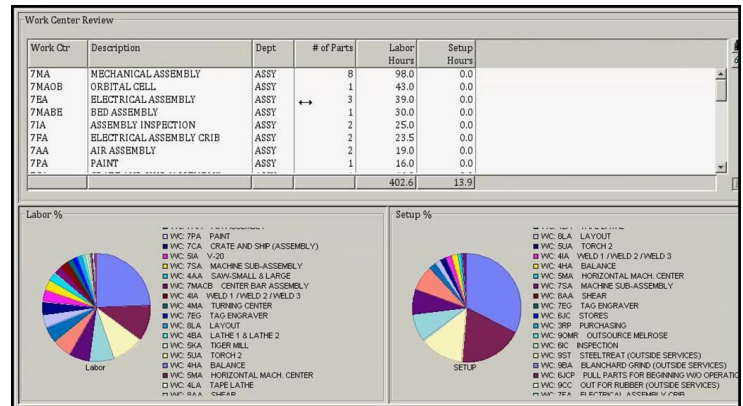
Work Center Review

| Work Ctr | Description | Dept | # of Parts | Labor Hours | Setup Hours |
|---|---|---|---|---|---|
| 7MA | MECHANICAL ASSEMBLY | ASSY | 8 | 98.0 | 0.0 |
| 7MAOB | ORBITAL CELL | ASSY | 1 | 43.0 | 0.0 |
| 7EA | ELECTRICAL ASSEMBLY | ASSY | 3 | 39.0 | 0.0 |
| 7MABE | BED ASSEMBLY | ASSY | 1 | 30.0 | 0.0 |
| 7IA | ASSEMBLY INSPECTION | ASSY | 2 | 25.0 | 0.0 |
| 7FA | ELECTRICAL ASSEMBLY CRIB | ASSY | 2 | 23.5 | 0.0 |
| 7AA | AIR ASSEMBLY | ASSY | 2 | 19.0 | 0.0 |
| 7PA | PAINT | ASSY | 1 | 16.0 | 0.0 |
| | | | | 402.6 | 13.9 |

Labor %

WC: 7PA PAINT
WC: 7CA CRATE AND SHIP (ASSEMBLY)
WC: 5IA V-20
WC: 7SA MACHINE SUB-ASSEMBLY
WC: 4AA SAW-SMALL & LARGE
WC: 7MACB CENTER BAR ASSEMBLY
WC: 4IA WELD 1 / WELD 2 / WELD 3
WC: 4MA TURNING CENTER
WC: 7EG TAG ENGRAVER
WC: 8LA LAYOUT
WC: 4BA LATHE 1 & LATHE 2
WC: 5KA TIGER MILL
WC: 5UA TORCH 2
WC: 4HA BALANCE
WC: 5MA HORIZONTAL MACH. CENTER
WC: 4LA TAPE LATHE
WC: 8AA SHEAR

Labor

Setup %

WC: 8LA LAYOUT
WC: 5UA TORCH 2
WC: 4IA WELD 1 / WELD 2 / WELD 3
WC: 4HA BALANCE
WC: 5MA HORIZONTAL MACH. CENTER
WC: 7SA MACHINE SUB-ASSEMBLY
WC: 8AA SHEAR
WC: 7EG TAG ENGRAVER
WC: 6JC STORES
WC: 3RP PURCHASING
WC: 9OMR OUTSOURCE MELROSE
WC: 6IC INSPECTION
WC: 9ST STEELTREAT (OUTSIDE SERVICES)
WC: 9BA BLANCHARD GRIND (OUTSIDE SERVICES)
WC: 6JCP PULL PARTS FOR BEGINNING W/O OPERATIO
WC: 9CC OUT FOR RUBBER (OUTSIDE SERVICES)

SETUP